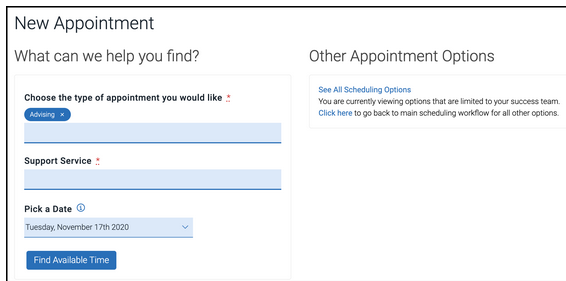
New Appointment

What can we help you find?

Choose the type of appointment you would like *

Advising ×

Support Service *

Pick a Date

Tuesday, November 17th 2020

Find Available Time

Other Appointment Options

See All Scheduling Options

You are currently viewing options that are limited to your success team. Click here to go back to main scheduling workflow for all other options.